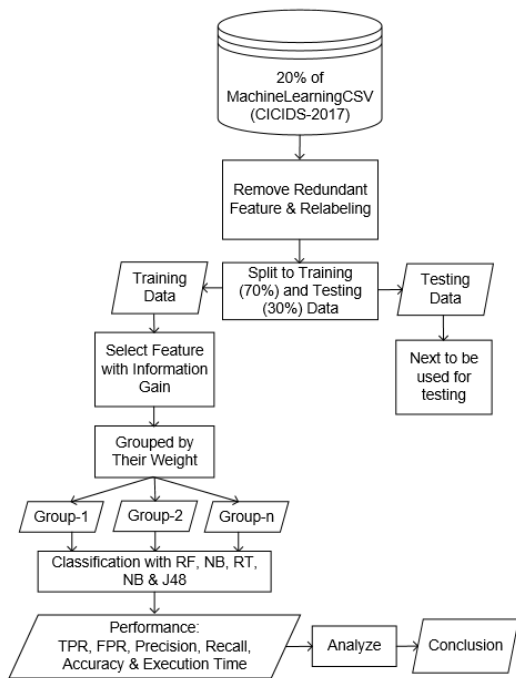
20% of MachineLearningCSV (CICIDS-2017)

Remove Redundant Feature & Relabeling

Training Data

Split to Training (70%) and Testing (30%) Data

Testing Data

Select Feature with Information Gain

Next to be used for testing

Grouped by Their Weight

Group-1

Group-2

Group-n

Classification with RF, NB, RT, NB & J48

Performance: TPR, FPR, Precision, Recall, Accuracy & Execution Time

Analyze

Conclusion